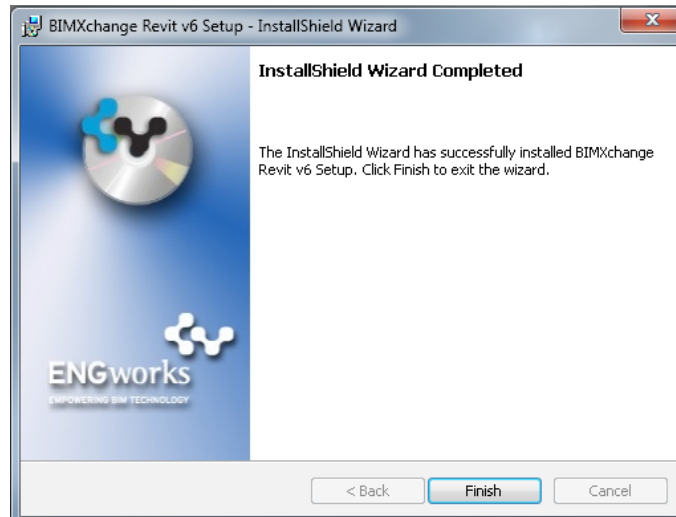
BIMXchange Revit v6 Setup - InstallShield Wizard

InstallShield Wizard Completed

The InstallShield Wizard has successfully installed BIMXchange Revit v6 Setup. Click Finish to exit the wizard.

ENGworks
EMPOWERING BIM TECHNOLOGY

< Back
Finish
Cancel